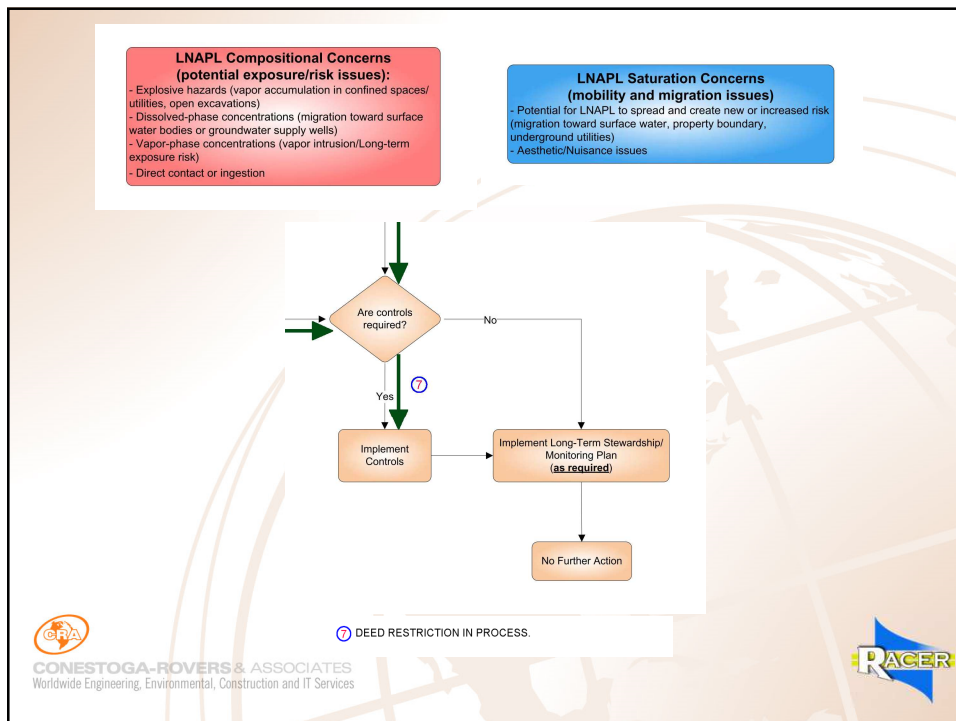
LNAPL Compositional Concerns
(potential exposure/risk issues):
- Explosive hazards (vapor accumulation in confined spaces/ utilities, open excavations)
- Dissolved-phase concentrations (migration toward surface water bodies or groundwater supply wells)
- Vapor-phase concentrations (vapor intrusion/Long-term exposure risk)
- Direct contact or ingestion

LNAPL Saturation Concerns
(mobility and migration issues)
- Potential for LNAPL to spread and create new or increased risk (migration toward surface water, property boundary, underground utilities)
- Aesthetic/Nuisance issues

Are controls required?

No

7

Yes

Implement Controls

Implement Long-Term Stewardship/ Monitoring Plan
(as required)

No Further Action

CRA

7 DEED RESTRICTION IN PROCESS.

CONESTOGA-ROVERS & ASSOCIATES
Worldwide Engineering, Environmental, Construction and IT Services

RACER